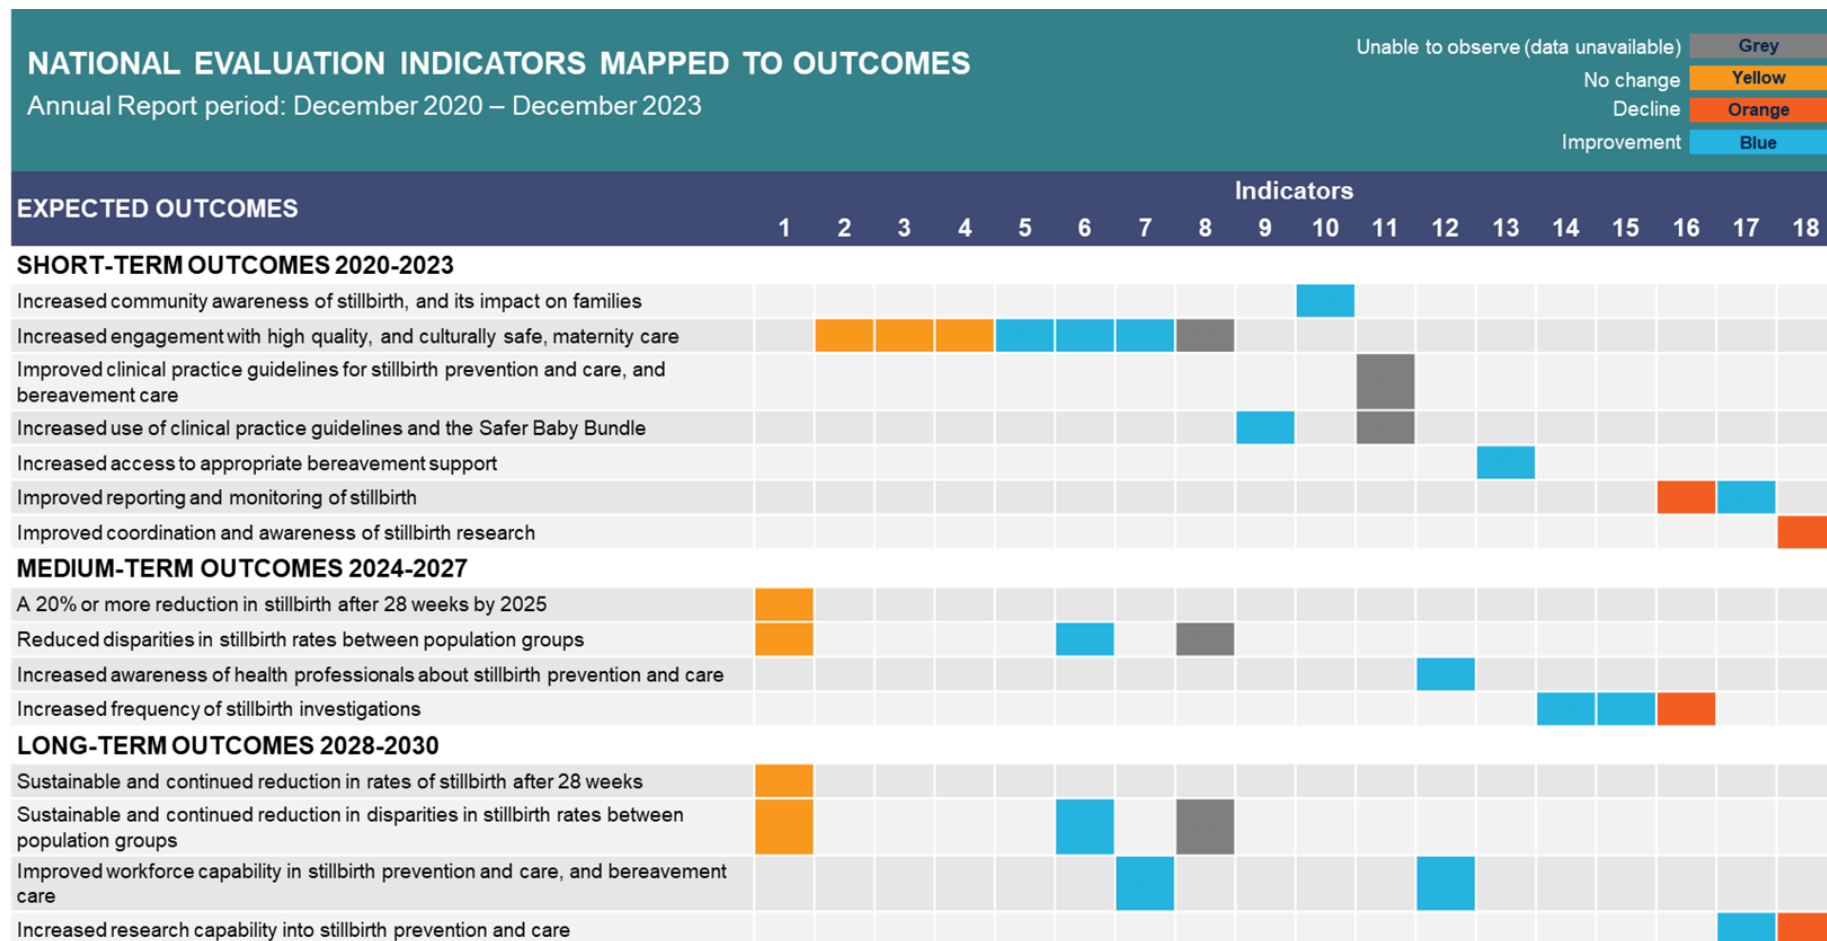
NATIONAL EVALUATION INDICATORS MAPPED TO OUTCOMES
Annual Report period: December 2020 – December 2023

| Unable to observe (data unavailable) | Grey |
|---|---|
| No change | Yellow |
| Decline | Orange |
| Improvement | Blue |

| EXPECTED OUTCOMES | 1 | 2 | 3 | 4 | 5 | 6 | 7 | 8 | 9 | 10 | 11 | 12 | 13 | 14 | 15 | 16 | 17 | 18 |
|---|---|---|---|---|---|---|---|---|---|---|---|---|---|---|---|---|---|---|
| SHORT-TERM OUTCOMES 2020-2023 | | | | | | | | | | | | | | | | | | |
| Increased community awareness of stillbirth, and its impact on families | | | | | | | | | | | | | | | | | | |
| Increased engagement with high quality, and culturally safe, maternity care | | | | | | | | | | | | | | | | | | |
| Improved clinical practice guidelines for stillbirth prevention and care, and bereavement care | | | | | | | | | | | | | | | | | | |
| Increased use of clinical practice guidelines and the Safer Baby Bundle | | | | | | | | | | | | | | | | | | |
| Increased access to appropriate bereavement support | | | | | | | | | | | | | | | | | | |
| Improved reporting and monitoring of stillbirth | | | | | | | | | | | | | | | | | | |
| Improved coordination and awareness of stillbirth research | | | | | | | | | | | | | | | | | | |
| MEDIUM-TERM OUTCOMES 2024-2027 | | | | | | | | | | | | | | | | | | |
| A 20% or more reduction in stillbirth after 28 weeks by 2025 | | | | | | | | | | | | | | | | | | |
| Reduced disparities in stillbirth rates between population groups | | | | | | | | | | | | | | | | | | |
| Increased awareness of health professionals about stillbirth prevention and care | | | | | | | | | | | | | | | | | | |
| Increased frequency of stillbirth investigations | | | | | | | | | | | | | | | | | | |
| LONG-TERM OUTCOMES 2028-2030 | | | | | | | | | | | | | | | | | | |
| Sustainable and continued reduction in rates of stillbirth after 28 weeks | | | | | | | | | | | | | | | | | | |
| Sustainable and continued reduction in disparities in stillbirth rates between population groups | | | | | | | | | | | | | | | | | | |
| Improved workforce capability in stillbirth prevention and care, and bereavement care | | | | | | | | | | | | | | | | | | |
| Increased research capability into stillbirth prevention and care | | | | | | | | | | | | | | | | | | |

Indicators